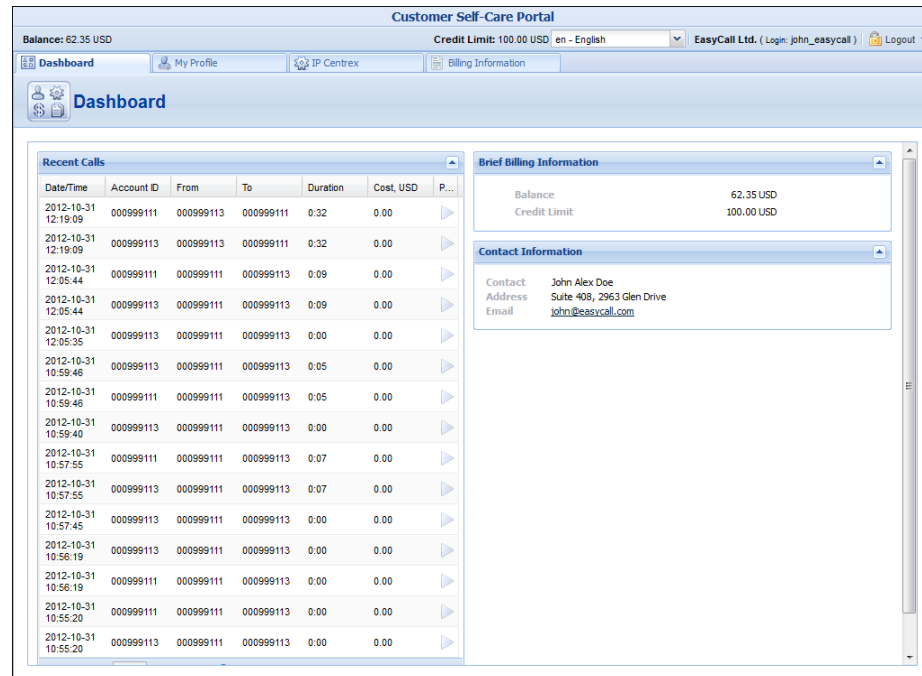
Customer Self-Care Portal

Balance: 62.35 USD

Credit Limit: 100.00 USD en - English

EasyCall Ltd. ( Login: john_easycall ) Logout

Dashboard | My Profile | IP Centrex | Billing Information

Dashboard

Recent Calls

| Date/Time | Account ID | From | To | Duration | Cost, USD | P... |
|---|---|---|---|---|---|---|
| 2012-10-31 12:19:09 | 000999111 | 000999113 | 000999111 | 0:32 | 0.00 | |
| 2012-10-31 12:19:09 | 000999113 | 000999113 | 000999111 | 0:32 | 0.00 | |
| 2012-10-31 12:05:44 | 000999111 | 000999111 | 000999113 | 0:09 | 0.00 | |
| 2012-10-31 12:05:44 | 000999113 | 000999111 | 000999113 | 0:09 | 0.00 | |
| 2012-10-31 12:05:35 | 000999113 | 000999111 | 000999113 | 0:00 | 0.00 | |
| 2012-10-31 10:59:46 | 000999113 | 000999113 | 000999111 | 0:05 | 0.00 | |
| 2012-10-31 10:59:46 | 000999111 | 000999111 | 000999113 | 0:05 | 0.00 | |
| 2012-10-31 10:59:40 | 000999113 | 000999111 | 000999113 | 0:00 | 0.00 | |
| 2012-10-31 10:57:55 | 000999111 | 000999111 | 000999113 | 0:07 | 0.00 | |
| 2012-10-31 10:57:55 | 000999113 | 000999111 | 000999113 | 0:07 | 0.00 | |
| 2012-10-31 10:57:45 | 000999113 | 000999111 | 000999113 | 0:00 | 0.00 | |
| 2012-10-31 10:56:19 | 000999113 | 000999111 | 000999113 | 0:00 | 0.00 | |
| 2012-10-31 10:56:19 | 000999111 | 000999111 | 000999113 | 0:00 | 0.00 | |
| 2012-10-31 10:55:20 | 000999111 | 000999111 | 000999113 | 0:00 | 0.00 | |
| 2012-10-31 10:55:20 | 000999113 | 000999111 | 000999113 | 0:00 | 0.00 | |

Brief Billing Information

Balance 62.35 USD
Credit Limit 100.00 USD

Contact Information

Contact John Alex Doe
Address Suite 408, 2963 Glen Drive
Email john@easycall.com